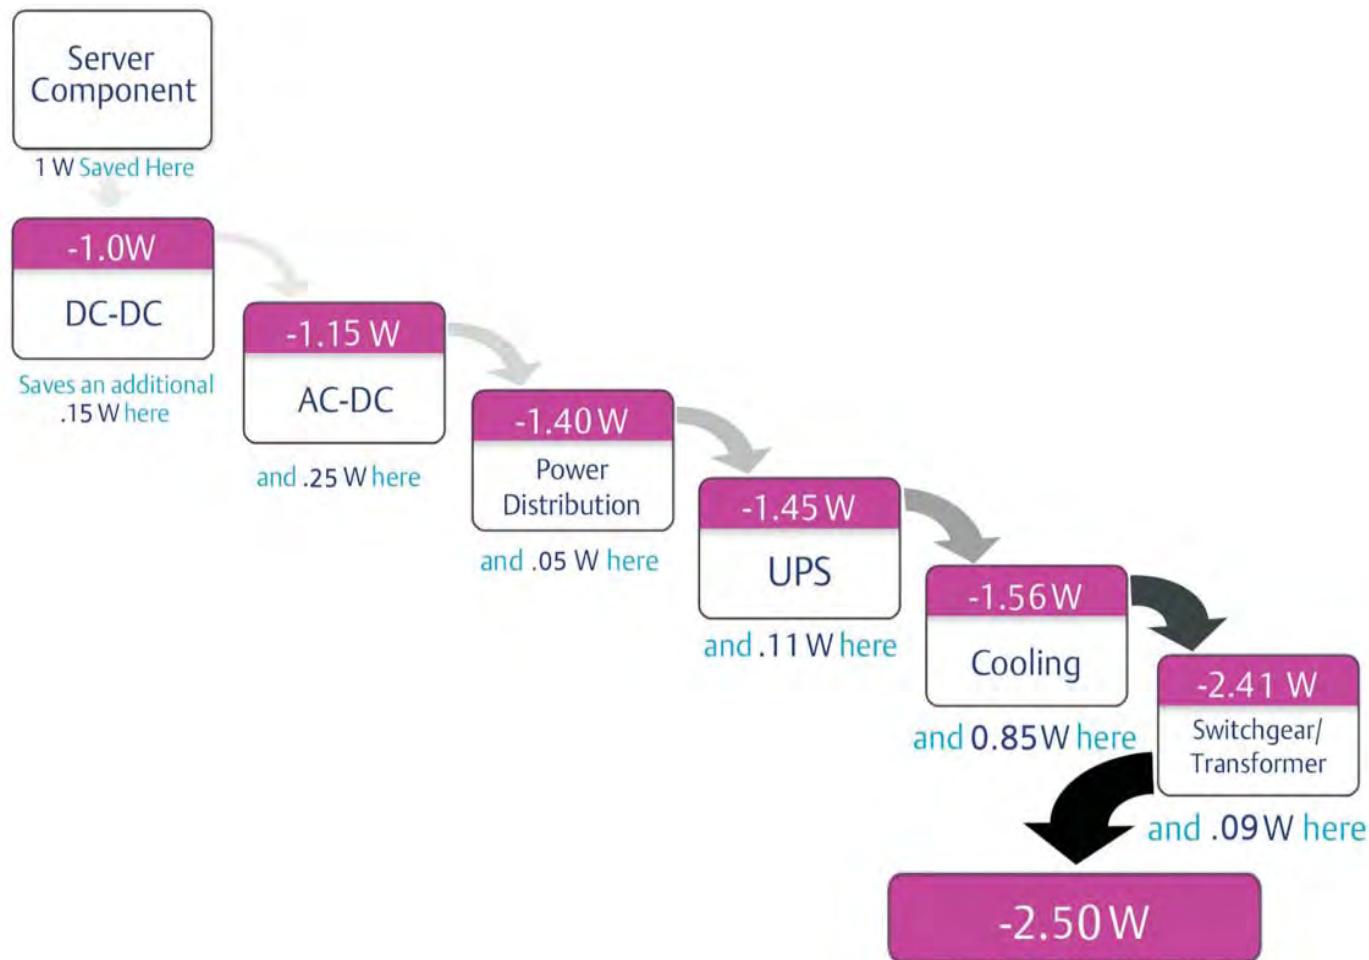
Server Component

1 W Saved Here

-1.0W

DC-DC

Saves an additional .15 W here

-1.15 W

AC-DC

and .25 W here

-1.40 W

Power Distribution

and .05 W here

-1.45 W

UPS

and .11 W here

-1.56 W

Cooling

and 0.85 W here

-2.41 W

Switchgear/ Transformer

and .09 W here

-2.50 W